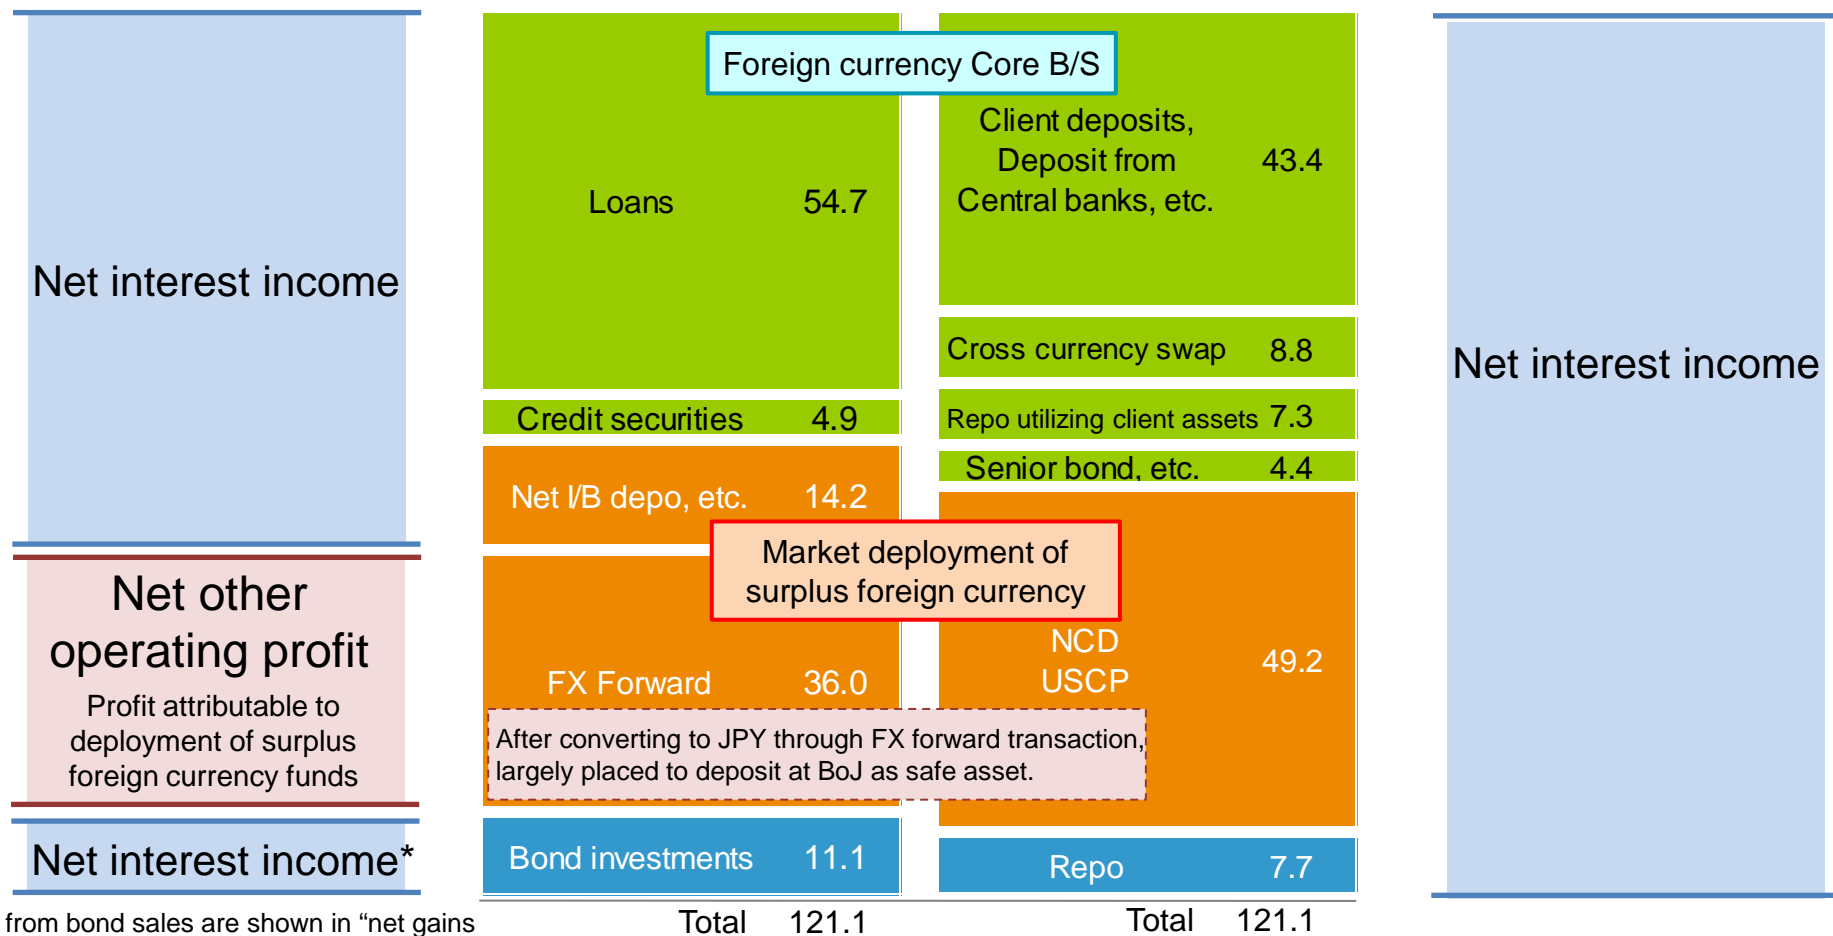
Net interest income

Net other operating profit

Profit attributable to deployment of surplus foreign currency funds

Net interest income*

from bond sales are shown in “net gains

Foreign currency Core B/S

Loans 54.7

Credit securities 4.9

Net I/B depo, etc. 14.2

FX Forward 36.0

Bond investments 11.1

Total 121.1

Client deposits, Deposit from Central banks, etc. 43.4

Cross currency swap 8.8

Repo utilizing client assets 7.3

Senior bond, etc. 4.4

Market deployment of surplus foreign currency

NCD USCP 49.2

After converting to JPY through FX forward transaction, largely placed to deposit at BoJ as safe asset.

Repo 7.7

Total 121.1

Net interest income